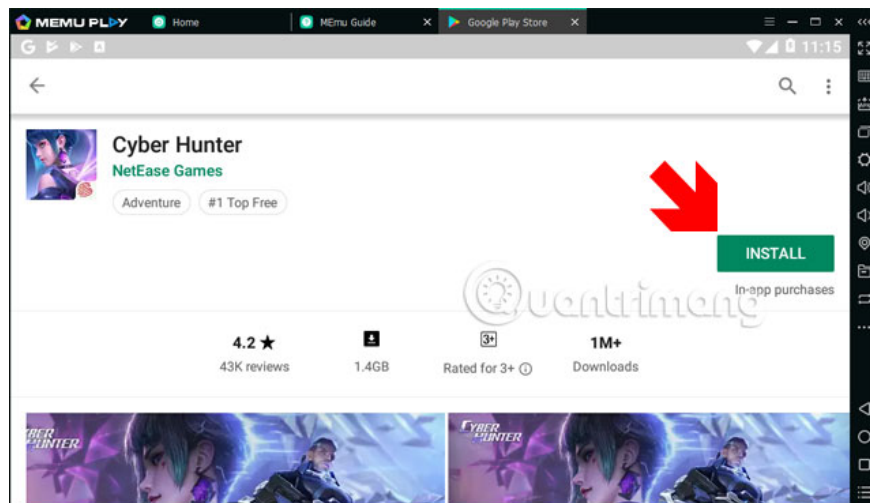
MEMU PLAY
Home
MEmu Guide
Google Play Store
11:15

Cyber Hunter
NetEase Games
Adventure
#1 Top Free

INSTALL
In-app purchases

Quantrimang

4.2 ★
43K reviews

1.4GB

3+
Rated for 3+

1M+
Downloads

CYBER HUNTER
CYBER HUNTER